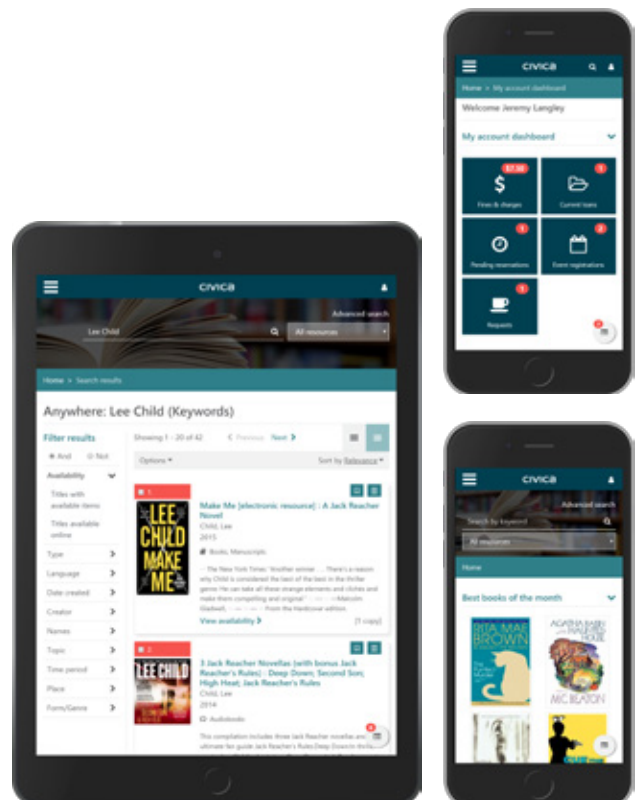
civica

Home > My account dashboard

Welcome Jeremy Langley

My account dashboard

$7.50

Fines & charges

1

Current loans

1

Pending reservations

2

Event registrations

1

Requests

civica

Advanced search

Lee Child

All resources

Home > Search results

Anywhere: Lee Child (Keywords)

Filter results

And Not

Availability

Titles with available items

Titles available online

Type

Language

Date created

Creator

Names

Topic

Time period

Place

Form/Genre

Showing 1 - 20 of 42

< Previous Next >

Options

Sort by Relevance

1

LEE CHILD MAKE ME

Make Me [electronic resource] : A Jack Reacher Novel

Child, Lee

2015

Books, Manuscripts

"The New York Times" Another winner . . . There's a reason why Child is considered the best of the best in the thriller genre: He can take all these strange elements and clichés and make them compelling and original" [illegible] Malcolm Gladwell, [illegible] from the Hardcover edition.

View availability >

[1 copy]

2

LEE CHILD

3 Jack Reacher Novellas (with bonus Jack Reacher's Rules) : Deep Down, Second Son, High Heat, Jack Reacher's Rules

Child, Lee

2014

Audiobooks

This compilation includes three Jack Reacher novellas and the ultimate fan guide Jack Reacher's Rules Deep Down In this

civica

Advanced search

Search by keyword

All resources

Home

Best books of the month

RITA MAE BROWN

AGATHA RAISIN AND THE HAUNTED HOUSE

M.C. BEATON